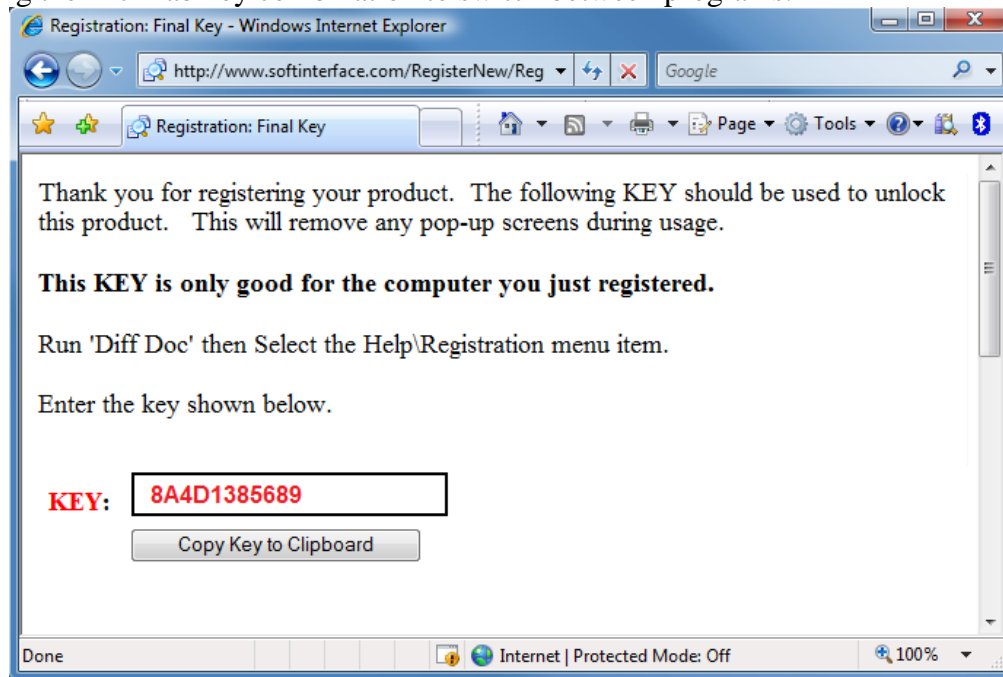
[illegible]

Registration: Final Key - Windows Internet Explorer

http://www.softinterface.com/RegisterNew/Reg

Google

Registration: Final Key

Page ▾ Tools ▾

Thank you for registering your product. The following KEY should be used to unlock this product. This will remove any pop-up screens during usage.

**This KEY is only good for the computer you just registered.**

Run 'Diff Doc' then Select the Help\Registration menu item.

Enter the key shown below.

KEY: 8A4D1385689

Copy Key to Clipboard

Done

Internet | Protected Mode: Off

100%